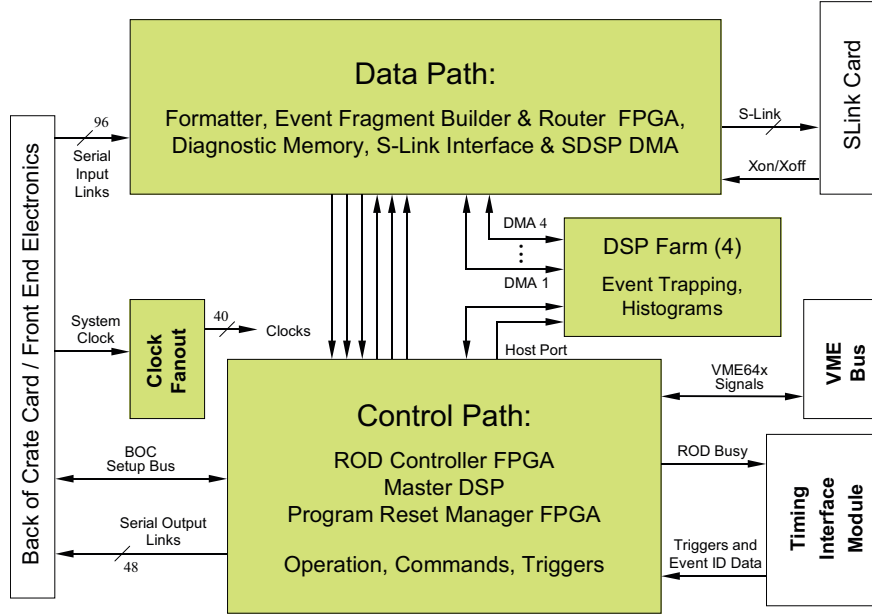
Data Path:

Formatter, Event Fragment Builder & Router FPGA, Diagnostic Memory, S-Link Interface & SDSP DMA

SLink Card

S-Link

Xon/Xoff

Back of Crate Card / Front End Electronics

96

Serial Input Links

DMA 4

⋮

DMA 1

DSP Farm (4)

Event Trapping, Histograms

System Clock

Clock Fanout

40

Clocks

Host Port

VME Bus

VME64x Signals

Control Path:

ROD Controller FPGA
Master DSP
Program Reset Manager FPGA

Operation, Commands, Triggers

BOC Setup Bus

Serial Output Links

48

ROD Busy

Triggers and Event ID Data

Timing Interface Module